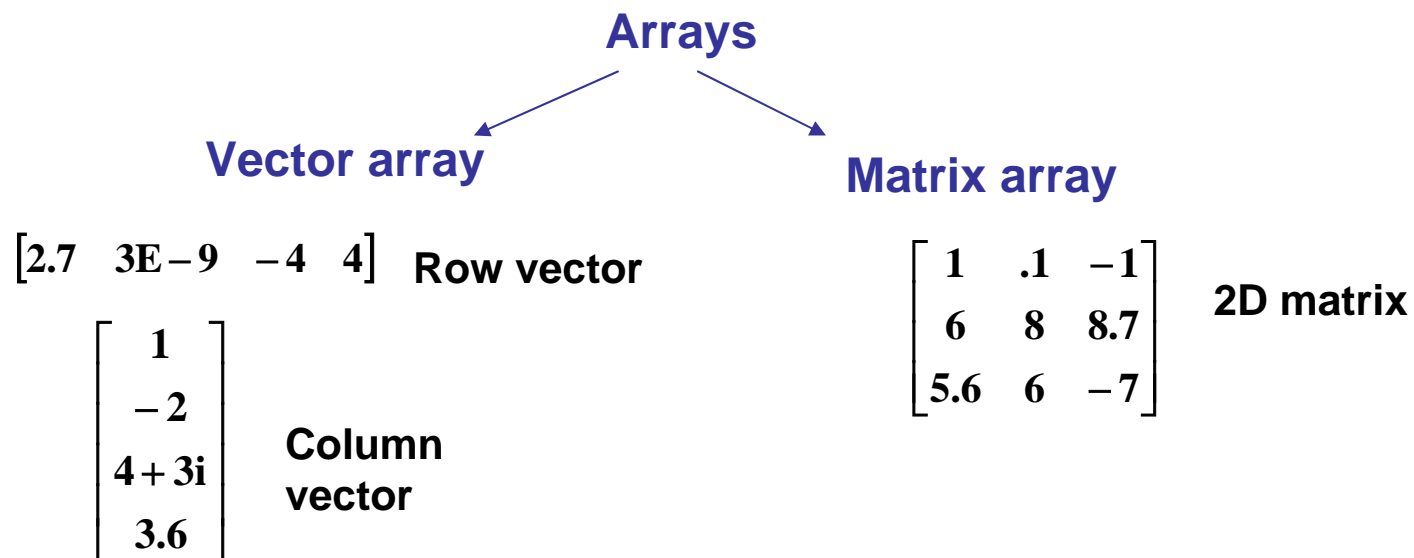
Arrays

Vector array

Matrix array

$\begin{bmatrix} 2.7 & 3E-9 & -4 & 4 \end{bmatrix}$ Row vector

$\begin{bmatrix} 1 \\ -2 \\ 4+3i \\ 3.6 \end{bmatrix}$ Column vector

$\begin{bmatrix} 1 & .1 & -1 \\ 6 & 8 & 8.7 \\ 5.6 & 6 & -7 \end{bmatrix}$ 2D matrix